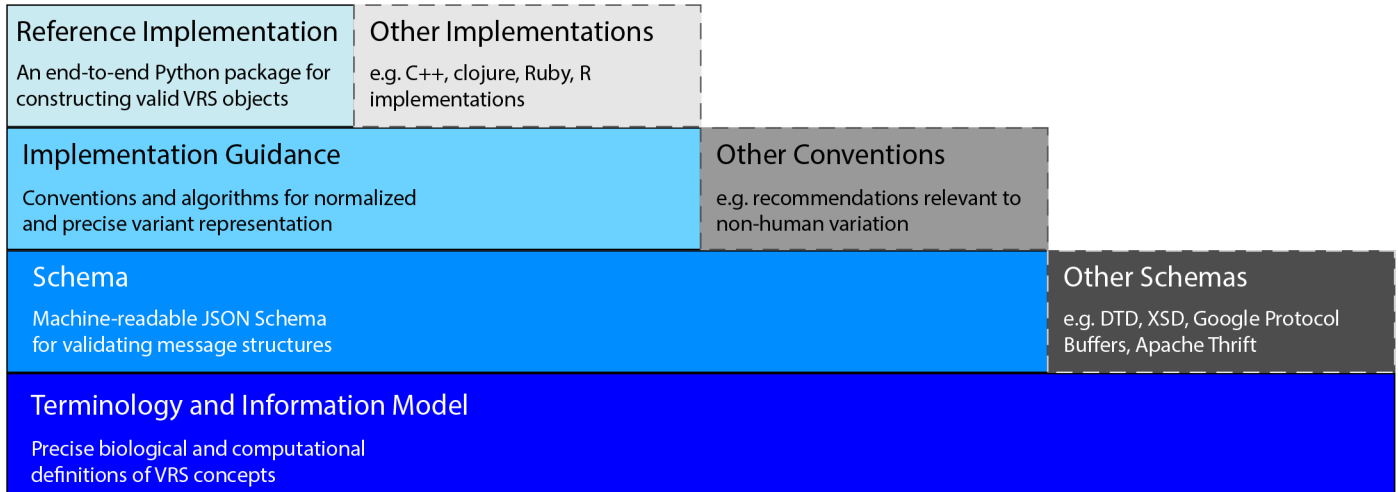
Reference Implementation

An end-to-end Python package for constructing valid VRS objects

Other Implementations

e.g. C++, clojure, Ruby, R implementations

Implementation Guidance

Conventions and algorithms for normalized and precise variant representation

Other Conventions

e.g. recommendations relevant to non-human variation

Schema

Machine-readable JSON Schema for validating message structures

Other Schemas

e.g. DTD, XSD, Google Protocol Buffers, Apache Thrift

Terminology and Information Model

Precise biological and computational definitions of VRS concepts